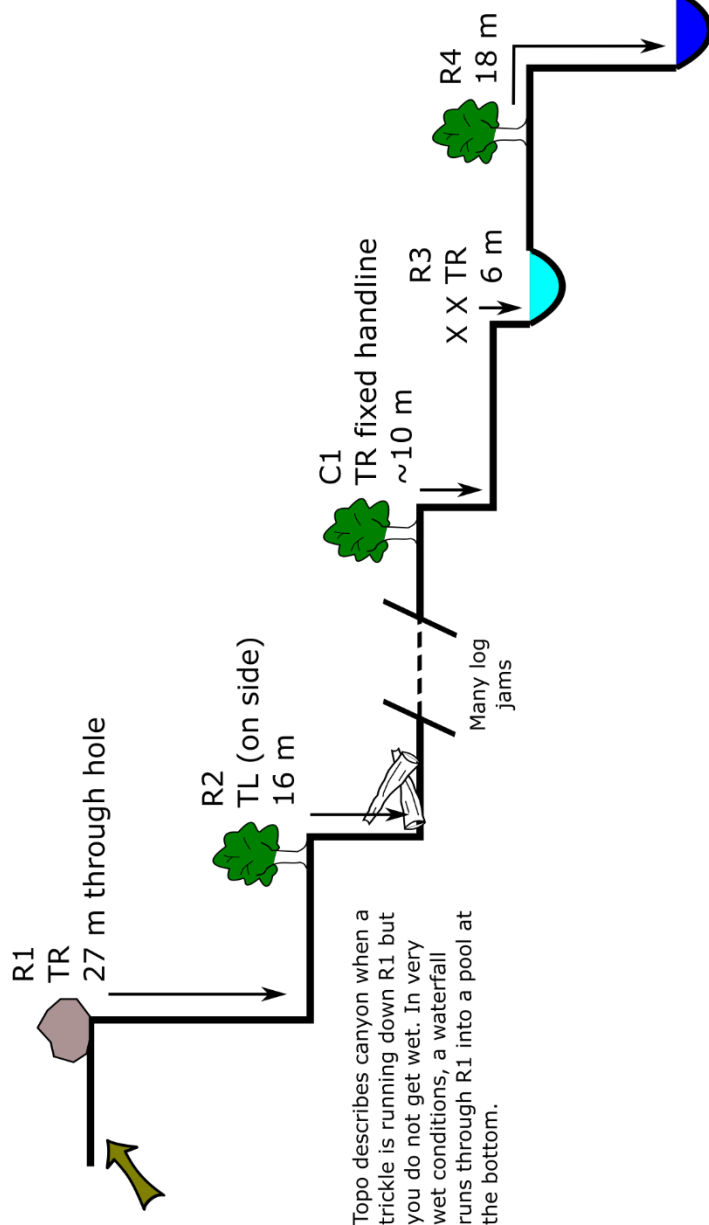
R1
TR
27 m through hole

Topo describes canyon when a trickle is running down R1 but you do not get wet. In very wet conditions, a waterfall runs through R1 into a pool at the bottom.

R2
TL (on side)
16 m

Many log jams

C1
TR fixed handline
~10 m

R3
X X TR
6 m

R4
18 m